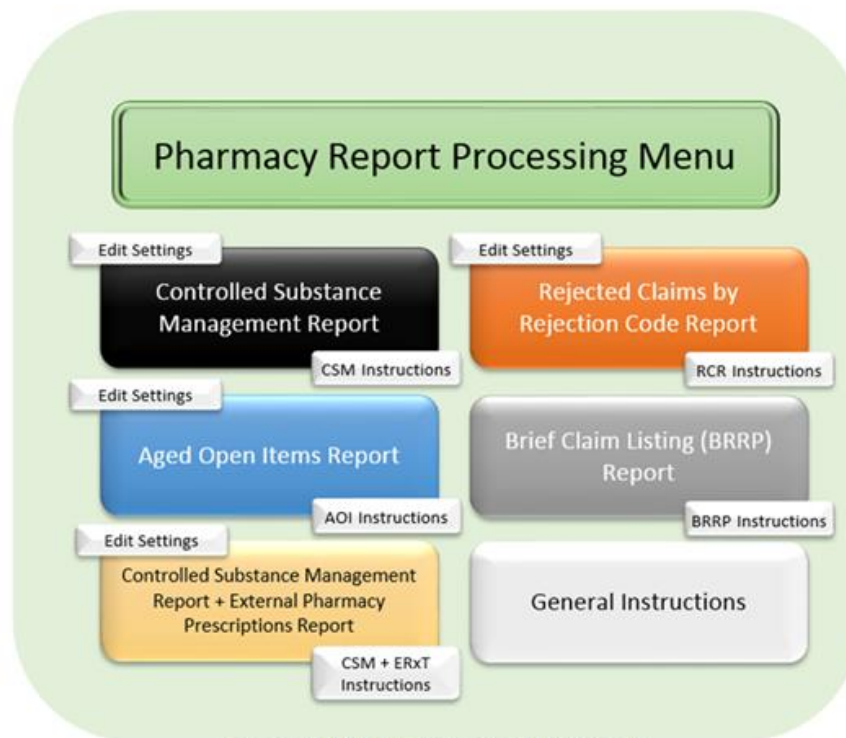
Pharmacy Report Processing Menu

Edit Settings

Controlled Substance Management Report

CSM Instructions

Edit Settings

Rejected Claims by Rejection Code Report

RCR Instructions

Edit Settings

Aged Open Items Report

AOI Instructions

Brief Claim Listing (BRRP) Report

BRRP Instructions

Edit Settings

Controlled Substance Management Report + External Pharmacy Prescriptions Report

CSM + ERxT Instructions

General Instructions